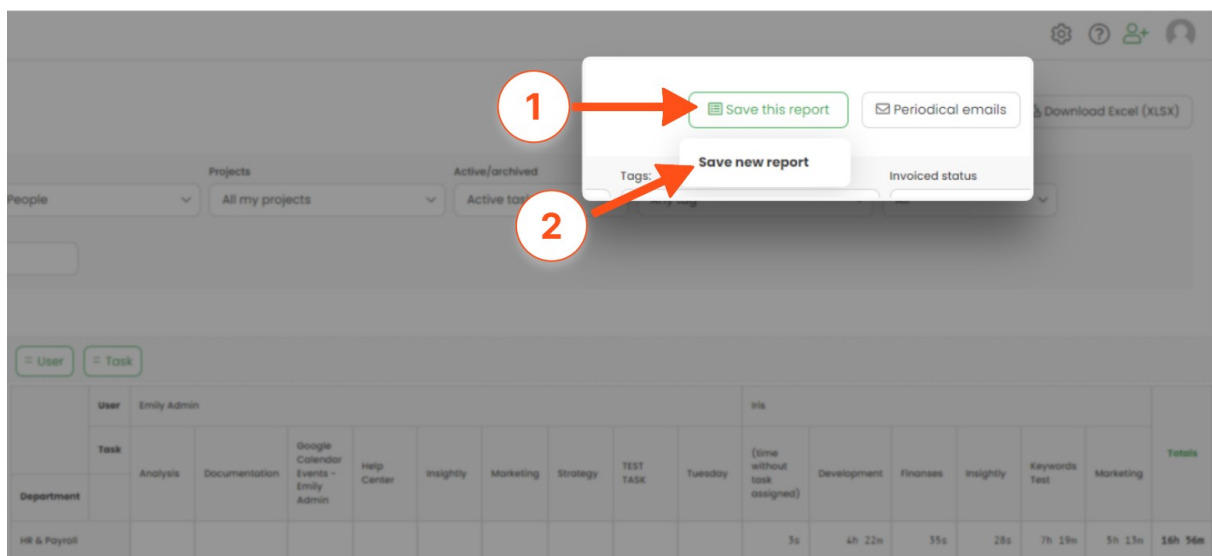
1

Save this report

Periodical emails

Download Excel (XLSX)

Save new report

2

Projects

Active/archived

Tags:

Invoiced status

People

All my projects

Active task

= User

= Task

| | User | Emily Admin | | | | | | | | | Iris | | | | | | |
|---|---|---|---|---|---|---|---|---|---|---|---|---|---|---|---|---|---|
| | Task | Analysis | Documentation | Google Calendar Events - Emily Admin | Help Center | Insightly | Marketing | Strategy | TEST TASK | Tuesday | (time without task assigned) | Development | Finanses | Insightly | Keywords Test | Marketing | Totals |
| Department | | | | | | | | | | | | | | | | | |
| HR & Payroll | | | | | | | | | | | 3s | 4h 22m | 35s | 28s | 7h 19m | 5h 13m | 16h 56m |